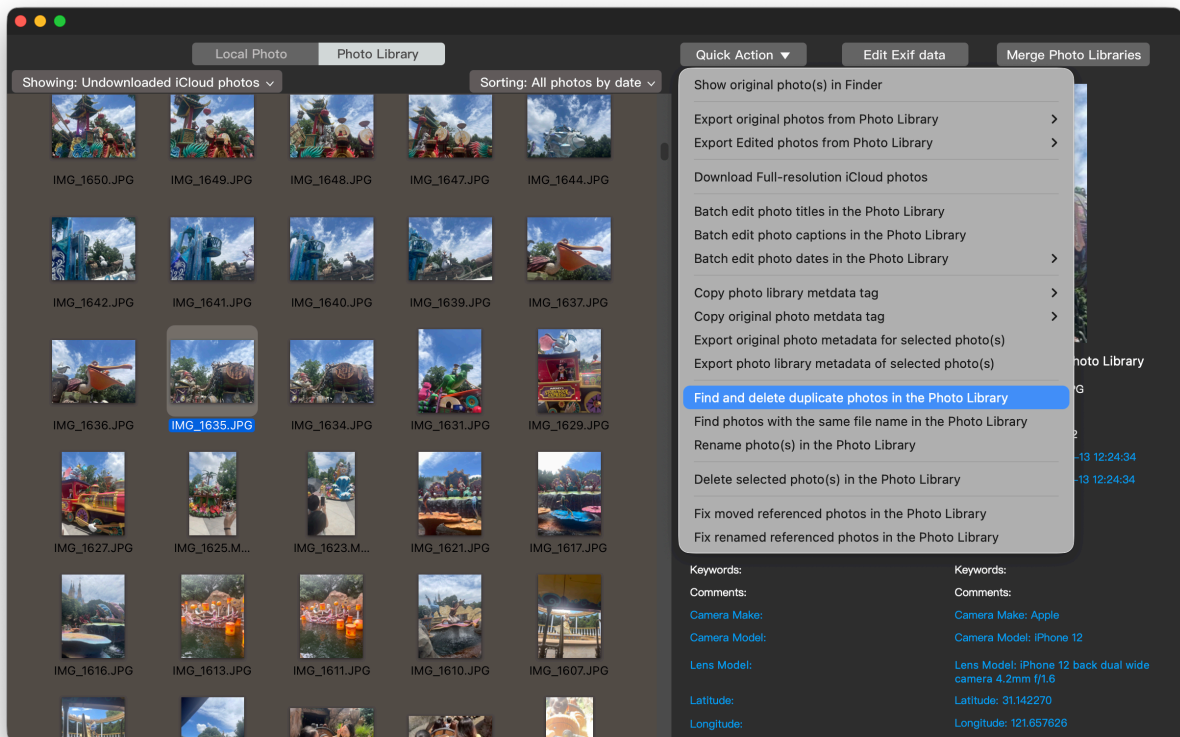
Local Photo | Photo Library

Showing: Undownloaded iCloud photos ⌄

Sorting: All photos by date ⌄

Quick Action ▼

Edit Exif data

Merge Photo Libraries

IMG_1650.JPG IMG_1649.JPG IMG_1648.JPG IMG_1647.JPG IMG_1644.JPG

IMG_1642.JPG IMG_1641.JPG IMG_1640.JPG IMG_1639.JPG IMG_1637.JPG

IMG_1636.JPG IMG_1635.JPG IMG_1634.JPG IMG_1631.JPG IMG_1629.JPG

IMG_1627.JPG IMG_1625.M... IMG_1623.M... IMG_1621.JPG IMG_1617.JPG

IMG_1616.JPG IMG_1613.JPG IMG_1611.JPG IMG_1610.JPG IMG_1607.JPG

Show original photo(s) in Finder

Export original photos from Photo Library

Export Edited photos from Photo Library

Download Full-resolution iCloud photos

Batch edit photo titles in the Photo Library

Batch edit photo captions in the Photo Library

Batch edit photo dates in the Photo Library

Copy photo library metdata tag

Copy original photo metdata tag

Export original photo metadata for selected photo(s)

Export photo library metadata of selected photo(s)

Find and delete duplicate photos in the Photo Library

Find photos with the same file name in the Photo Library

Rename photo(s) in the Photo Library

Delete selected photo(s) in the Photo Library

Fix moved referenced photos in the Photo Library

Fix renamed referenced photos in the Photo Library

hoto Library

G

2

-13 12:24:34

-13 12:24:34

Keywords:

Comments:

Camera Make:

Camera Model:

Lens Model:

Latitude:

Longitude:

Keywords:

Comments:

Camera Make: Apple

Camera Model: iPhone 12

Lens Model: iPhone 12 back dual wide camera 4.2mm f/1.6

Latitude: 31.142270

Longitude: 121.657626